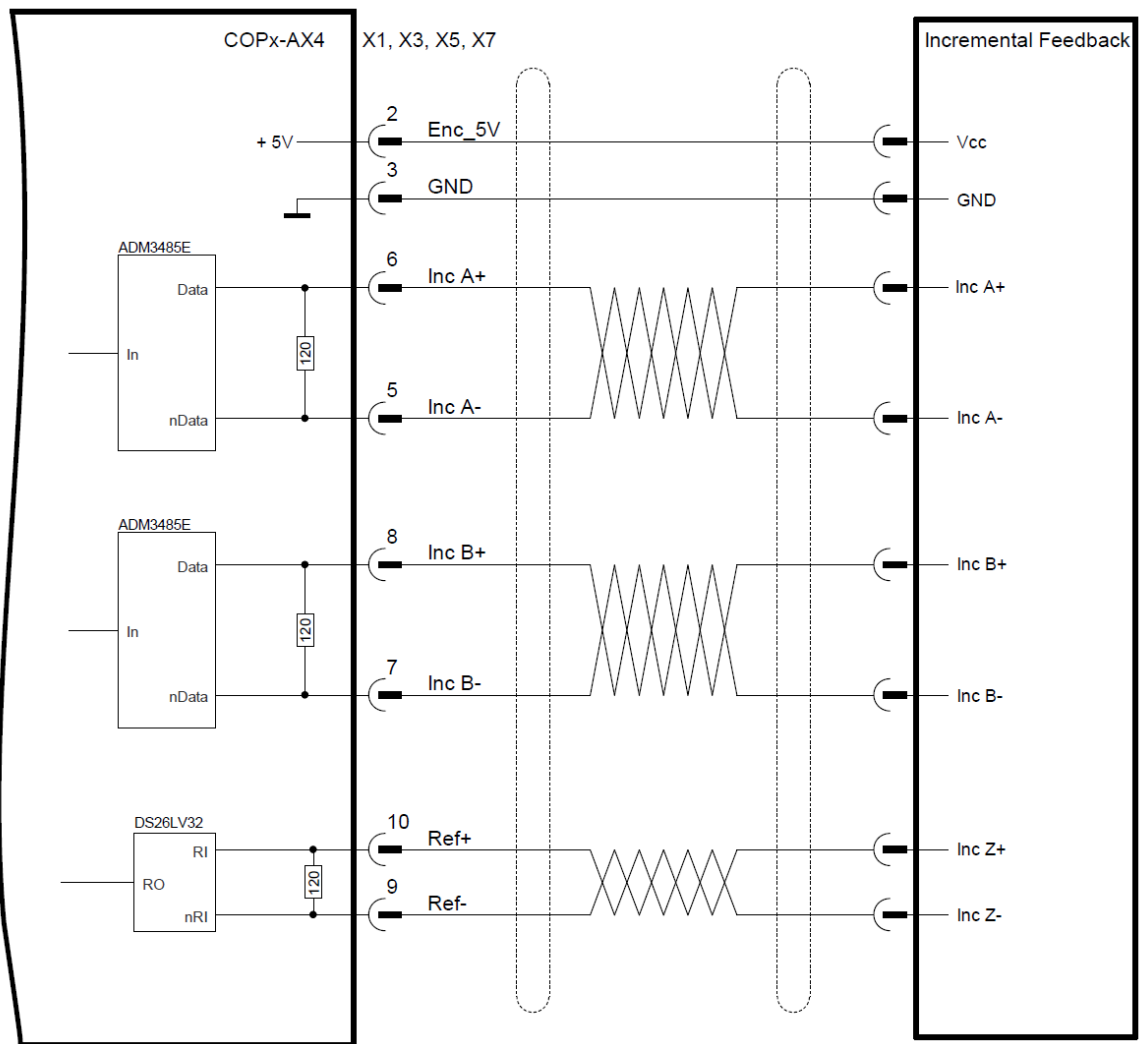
COPx-AX4

X1, X3, X5, X7

Incremental Feedback

+ 5V

2

Enc_5V

Vcc

3

GND

GND

ADM3485E

Data

In

120

nData

6

Inc A+

Inc A+

5

Inc A-

Inc A-

ADM3485E

Data

In

120

nData

8

Inc B+

Inc B+

7

Inc B-

Inc B-

DS26LV32

RI

RO

120

nRI

10

Ref+

Inc Z+

9

Ref-

Inc Z-